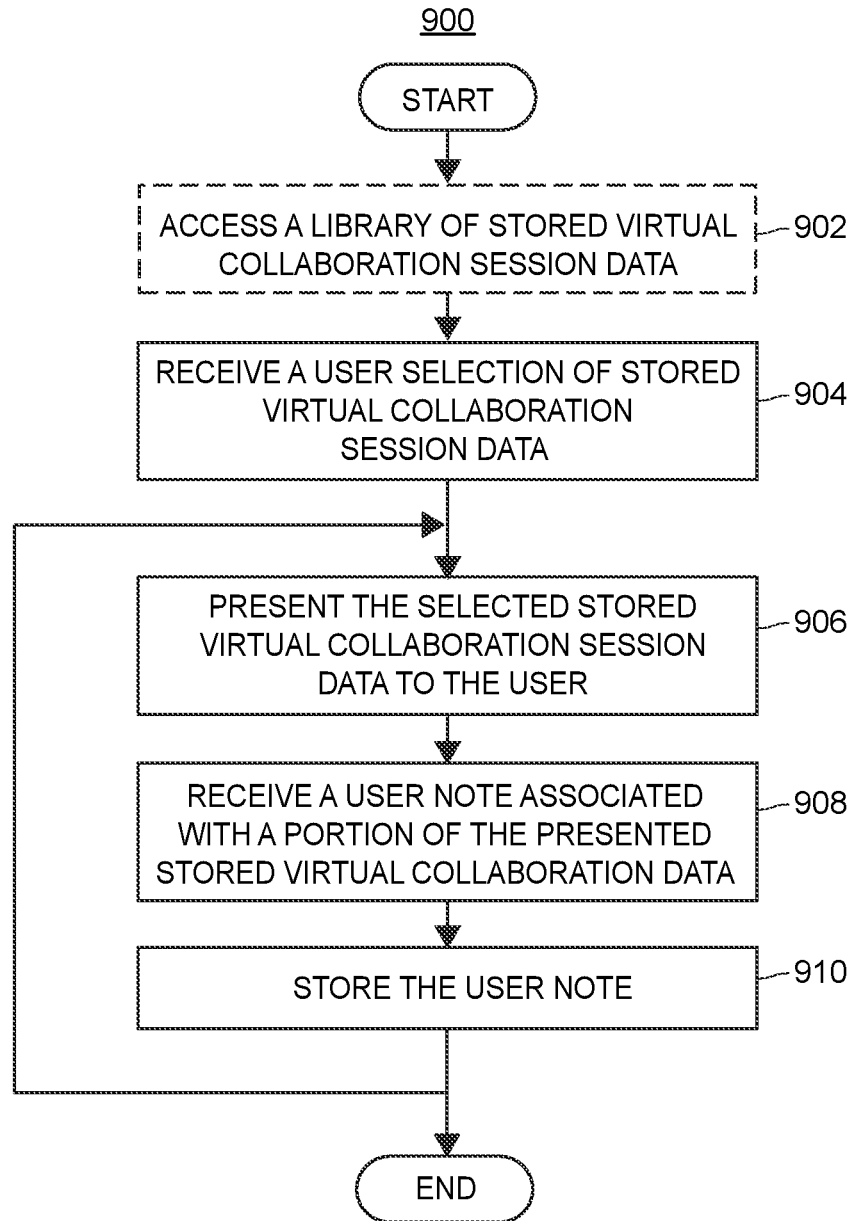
900

START

ACCESS A LIBRARY OF STORED VIRTUAL COLLABORATION SESSION DATA

902

RECEIVE A USER SELECTION OF STORED VIRTUAL COLLABORATION SESSION DATA

904

PRESENT THE SELECTED STORED VIRTUAL COLLABORATION SESSION DATA TO THE USER

906

RECEIVE A USER NOTE ASSOCIATED WITH A PORTION OF THE PRESENTED STORED VIRTUAL COLLABORATION DATA

908

STORE THE USER NOTE

910

END